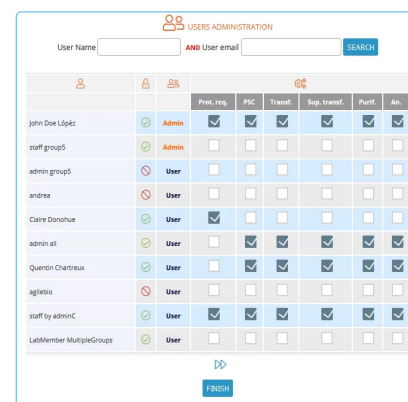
USERS ADMINISTRATION

User Name AND User email SEARCH

| | | | Prot. req. | PSC | Transf. | Sup. transf. | Purif. | An. |
|---|---|---|---|---|---|---|---|---|
| John Doe López | | Admin | ☑ | ☑ | ☑ | ☑ | ☑ | ☑ |
| staff group5 | | Admin | ☐ | ☐ | ☐ | ☐ | ☐ | ☐ |
| admin group5 | | User | ☐ | ☐ | ☐ | ☐ | ☐ | ☐ |
| andrea | | User | ☐ | ☐ | ☐ | ☐ | ☐ | ☐ |
| Claire Donohue | | User | ☑ | ☐ | ☐ | ☐ | ☐ | ☐ |
| admin all | | User | ☐ | ☑ | ☑ | ☑ | ☑ | ☑ |
| Quentin Chartreux | | User | ☐ | ☑ | ☑ | ☑ | ☑ | ☑ |
| agilebio | | User | ☐ | ☐ | ☐ | ☐ | ☐ | ☐ |
| staff by adminC | | User | ☑ | ☑ | ☑ | ☑ | ☑ | ☑ |
| LabMember MultipleGroups | | User | ☐ | ☐ | ☐ | ☐ | ☐ | ☐ |

FINISH